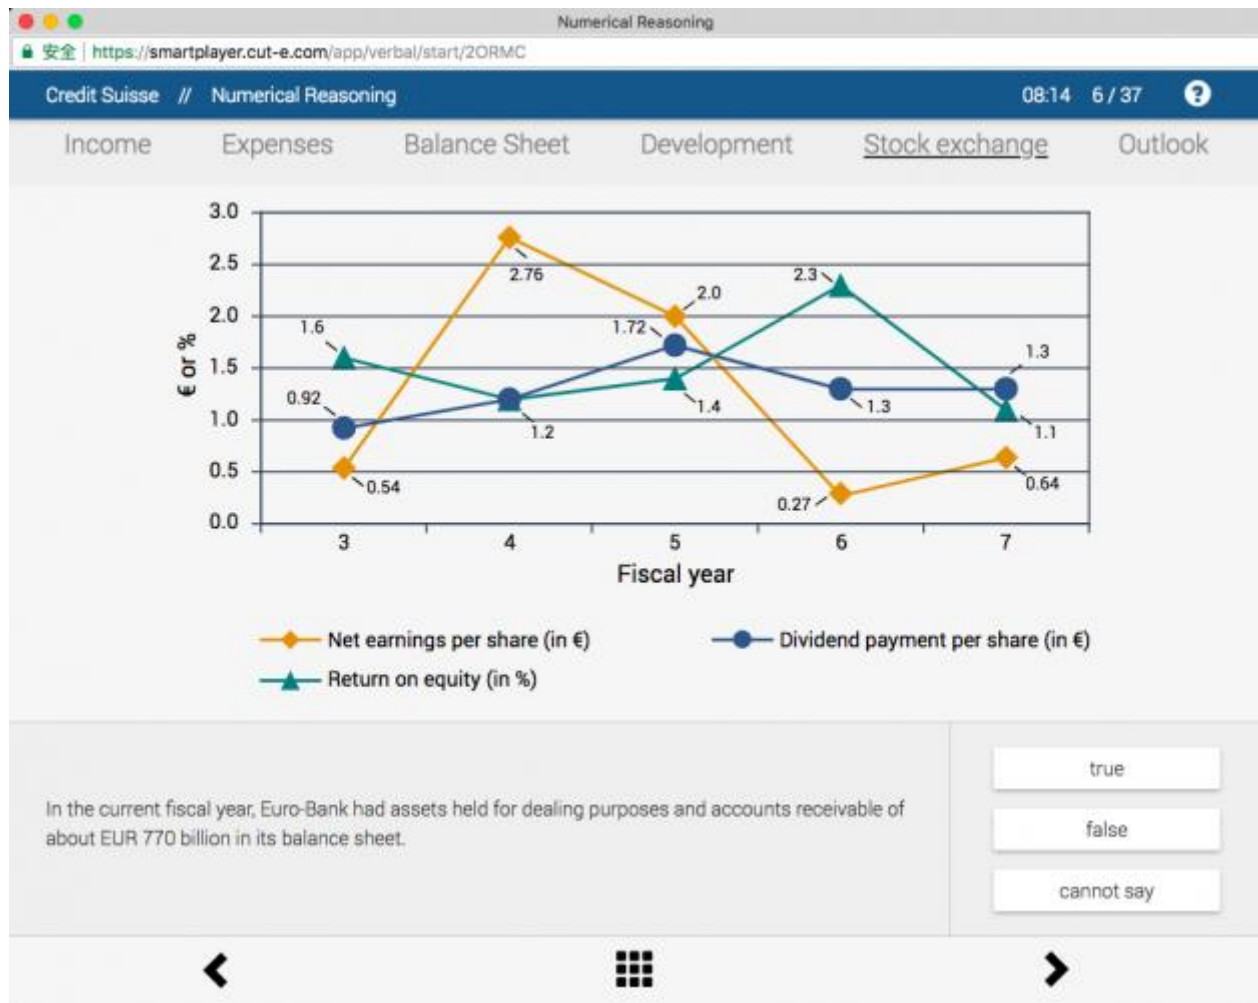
Numerical Reasoning

安全 https://smartplayer.cut-e.com/app/verbal/start/2ORMC

Credit Suisse // Numerical Reasoning

08:14 6 / 37

Income Expenses Balance Sheet Development Stock exchange Outlook

3.0
2.5
2.0
1.5
1.0
0.5
0.0

€ or %

1.6
0.92
0.54
2.76
1.2
1.72
2.0
1.4
2.3
1.3
0.27
1.3
1.1
0.64

3 4 5 6 7

Fiscal year

Net earnings per share (in €)
Dividend payment per share (in €)
Return on equity (in %)

In the current fiscal year, Euro-Bank had assets held for dealing purposes and accounts receivable of about EUR 770 billion in its balance sheet.

true

false

cannot say